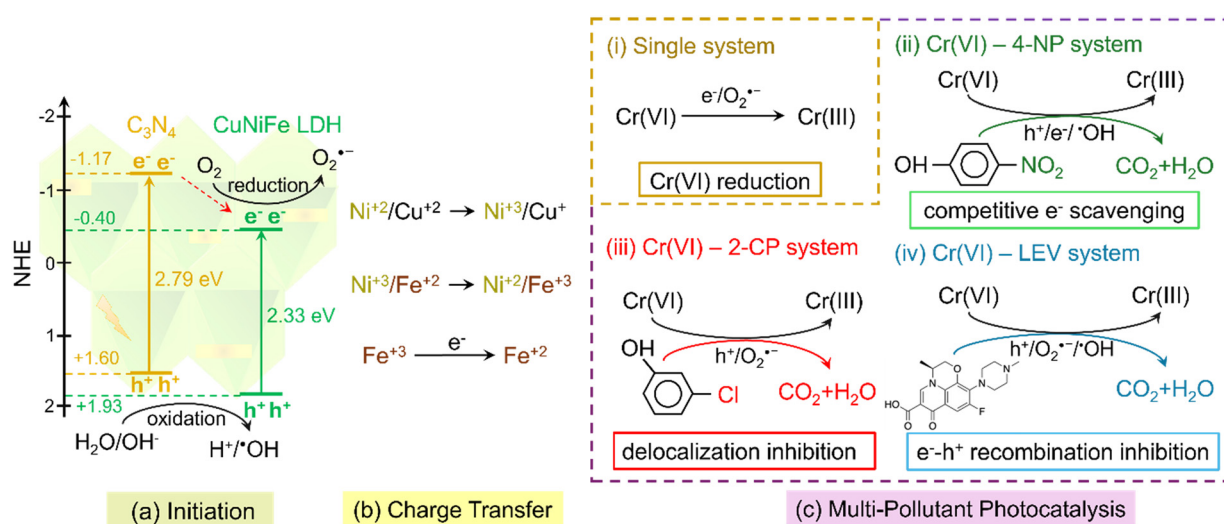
-2
-1
0
1
2
NHE
$C_3N_4$
CuNiFe LDH
-1.17
$e^-$ $e^-$
$O_2$
$O_2^{\bullet-}$
reduction
-0.40
$e^-$ $e^-$
2.79 eV
2.33 eV
+1.60
$h^+$ $h^+$
+1.93
$h^+$ $h^+$
oxidation
$H_2O/OH^-$
$H^+/^{\bullet}OH$

$Ni^{+2}/Cu^{+2} \rightarrow Ni^{+3}/Cu^{+}$
$Ni^{+3}/Fe^{+2} \rightarrow Ni^{+2}/Fe^{+3}$
$Fe^{+3} \xrightarrow{e^-} Fe^{+2}$

(i) Single system
$Cr(VI) \xrightarrow{e^-/O_2^{\bullet-}} Cr(III)$
Cr(VI) reduction

(ii) Cr(VI) – 4-NP system
Cr(VI)
Cr(III)
$h^+/e^-/^{\bullet}OH$
OH
$NO_2$
$CO_2+H_2O$
competitive $e^-$ scavenging

(iii) Cr(VI) – 2-CP system
Cr(VI)
Cr(III)
OH
$h^+/O_2^{\bullet-}$
Cl
$CO_2+H_2O$
delocalization inhibition

(iv) Cr(VI) – LEV system
Cr(VI)
Cr(III)
$h^+/O_2^{\bullet-}/^{\bullet}OH$
F
$CO_2+H_2O$
$e^-$-$h^+$ recombination inhibition

(a) Initiation
(b) Charge Transfer
(c) Multi-Pollutant Photocatalysis